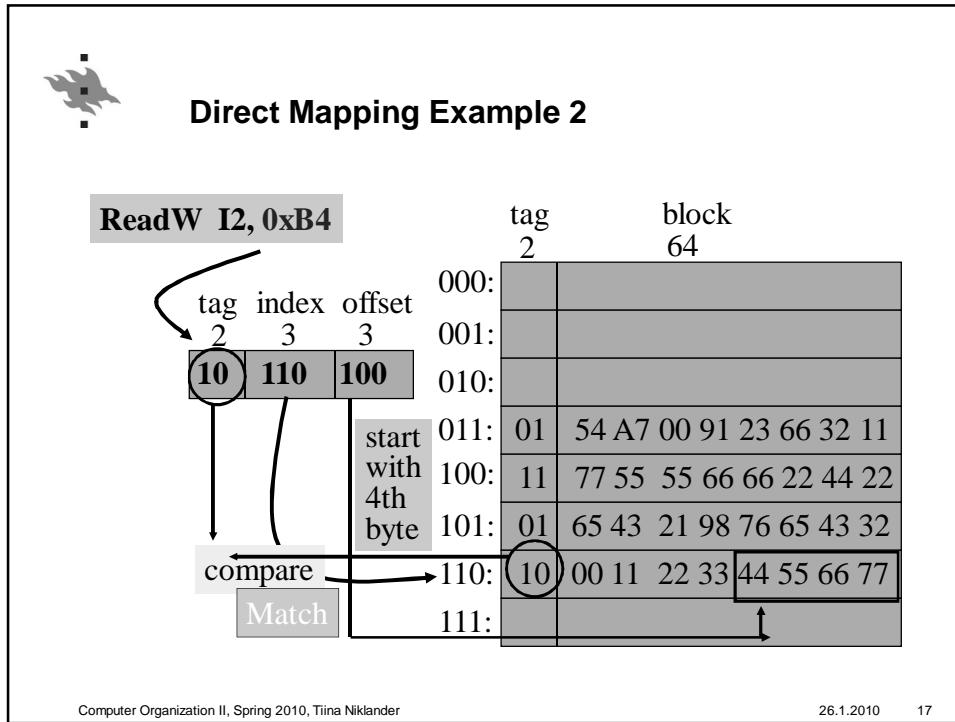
Direct Mapping Example 2

ReadW I2, 0xB4

| tag 2 | index 3 | offset 3 |
|---|---|---|
| 10 | 110 | 100 |

start with 4th byte

compare

Match

tag 2 block 64

| | tag | block |
|---|---|---|
| 000: | | |
| 001: | | |
| 010: | | |
| 011: | 01 | 54 A7 00 91 23 66 32 11 |
| 100: | 11 | 77 55 55 66 66 22 44 22 |
| 101: | 01 | 65 43 21 98 76 65 43 32 |
| 110: | 10 | 00 11 22 33 44 55 66 77 |
| 111: | | |

Computer Organization II, Spring 2010, Tiina Niklander 26.1.2010 17